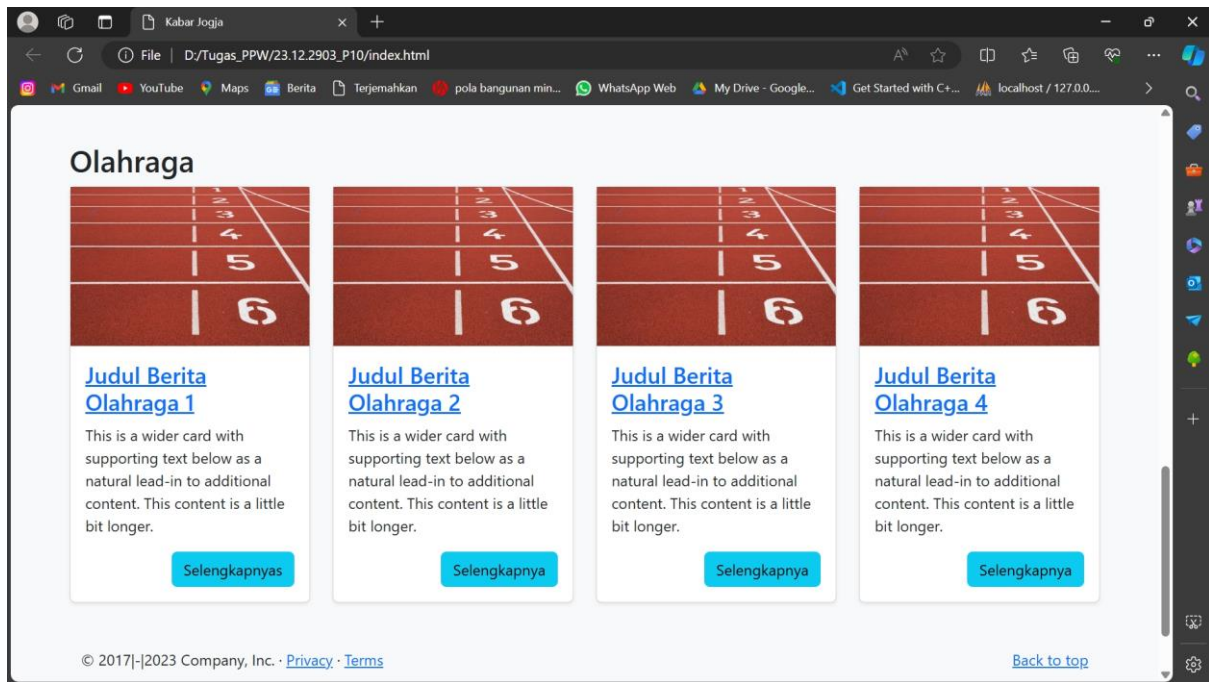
Kabar Jogja

File | D:/Tugas_PPW/23.12.2903_P10/index.html

Gmail YouTube Maps Berita Terjemahkan pola bangunan min... WhatsApp Web My Drive - Google... Get Started with C+... localhost / 127.0.0....

Olahraga

1 2 3 4 5 6

Judul Berita Olahraga 1

This is a wider card with supporting text below as a natural lead-in to additional content. This content is a little bit longer.

Selengkapnyas

1 2 3 4 5 6

Judul Berita Olahraga 2

This is a wider card with supporting text below as a natural lead-in to additional content. This content is a little bit longer.

Selengkapnya

1 2 3 4 5 6

Judul Berita Olahraga 3

This is a wider card with supporting text below as a natural lead-in to additional content. This content is a little bit longer.

Selengkapnya

1 2 3 4 5 6

Judul Berita Olahraga 4

This is a wider card with supporting text below as a natural lead-in to additional content. This content is a little bit longer.

Selengkapnya

© 2017|-|2023 Company, Inc. · Privacy · Terms

Back to top